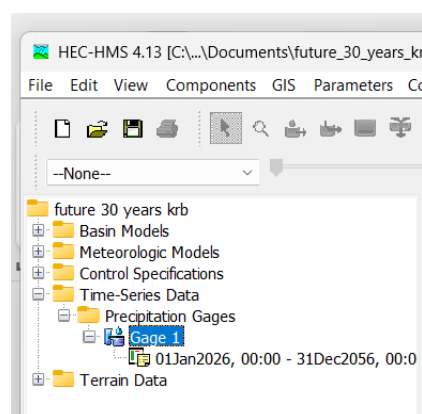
HEC-HMS 4.13 [C:\...\Documents\future_30_years_kr

File Edit View Components GIS Parameters Co

--None--

future 30 years krb
Basin Models
Meteorologic Models
Control Specifications
Time-Series Data
Precipitation Gages
Gage 1
01Jan2026, 00:00 - 31Dec2056, 00:0
Terrain Data